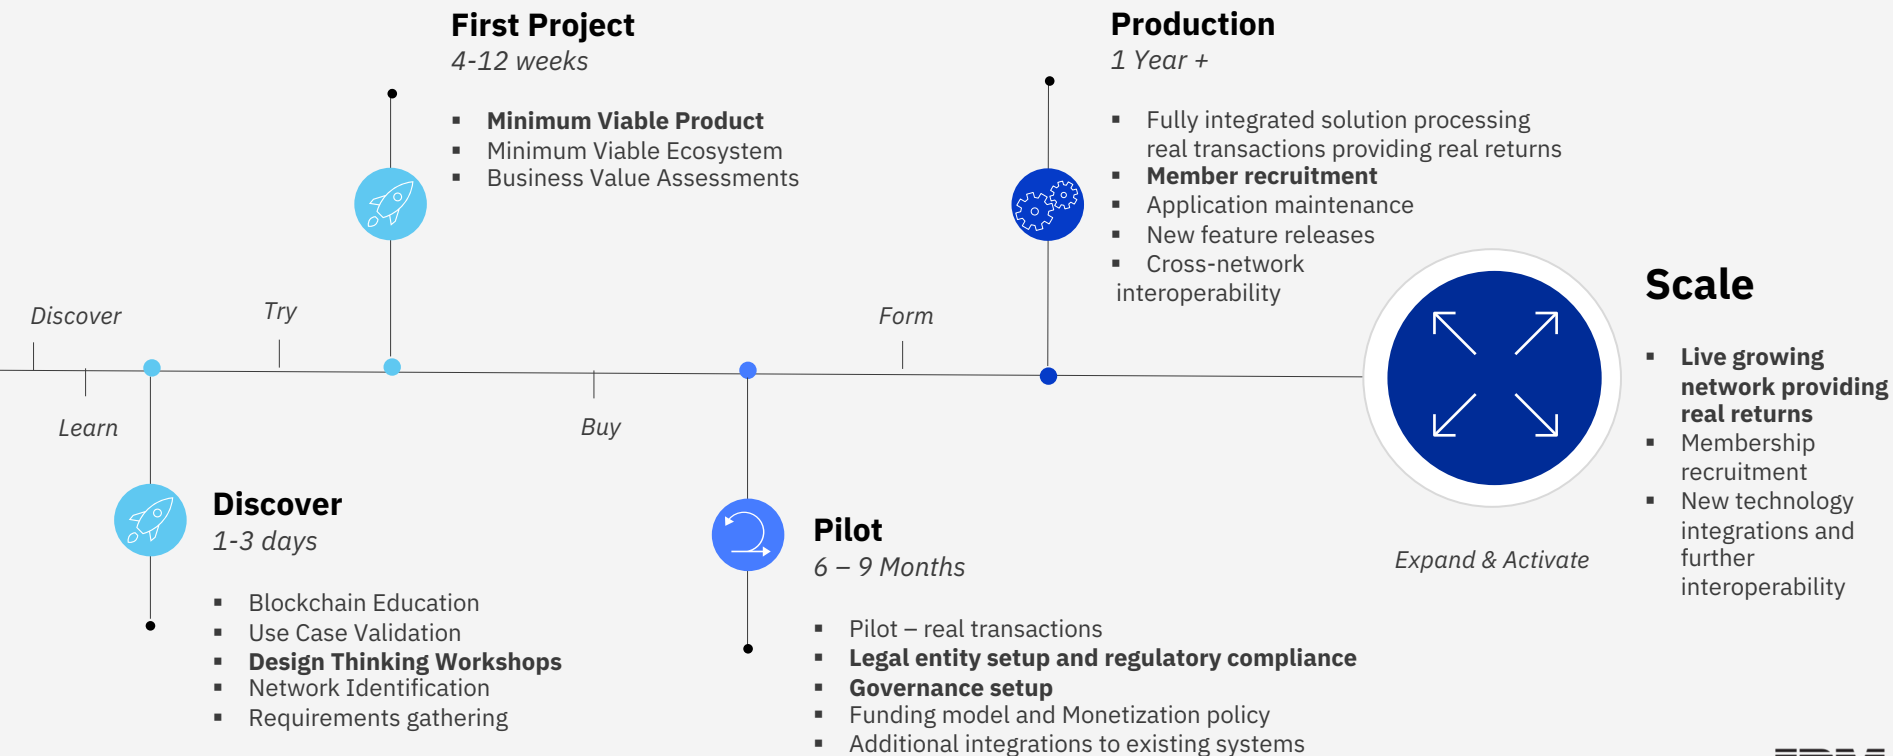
First Project
4-12 weeks

▪ Minimum Viable Product
▪ Minimum Viable Ecosystem
▪ Business Value Assessments

Production
1 Year +

▪ Fully integrated solution processing real transactions providing real returns
▪ Member recruitment
▪ Application maintenance
▪ New feature releases
▪ Cross-network interoperability

Discover

Try

Form

Learn

Buy

Scale

▪ Live growing network providing real returns
▪ Membership recruitment
▪ New technology integrations and further interoperability

Expand & Activate

Discover
1-3 days

▪ Blockchain Education
▪ Use Case Validation
▪ Design Thinking Workshops
▪ Network Identification
▪ Requirements gathering

Pilot
6 – 9 Months

▪ Pilot – real transactions
▪ Legal entity setup and regulatory compliance
▪ Governance setup
▪ Funding model and Monetization policy
▪ Additional integrations to existing systems